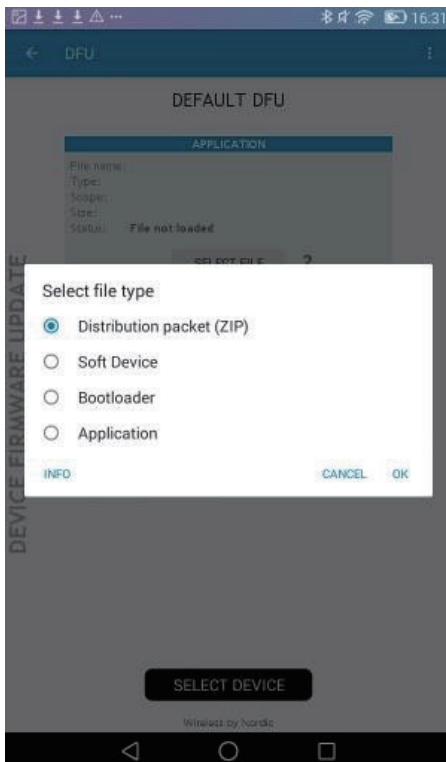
16:31

DFU

DEFAULT DFU

APPLICATION

File name:
Type:
Scope:
Size:
Status: File not loaded

SELECT FILE ?

DEVICE FIRMWARE UPDATE

Select file type

Distribution packet (ZIP)

Soft Device

Bootloader

Application

INFO

CANCEL OK

SELECT DEVICE

Wireless by Nordic